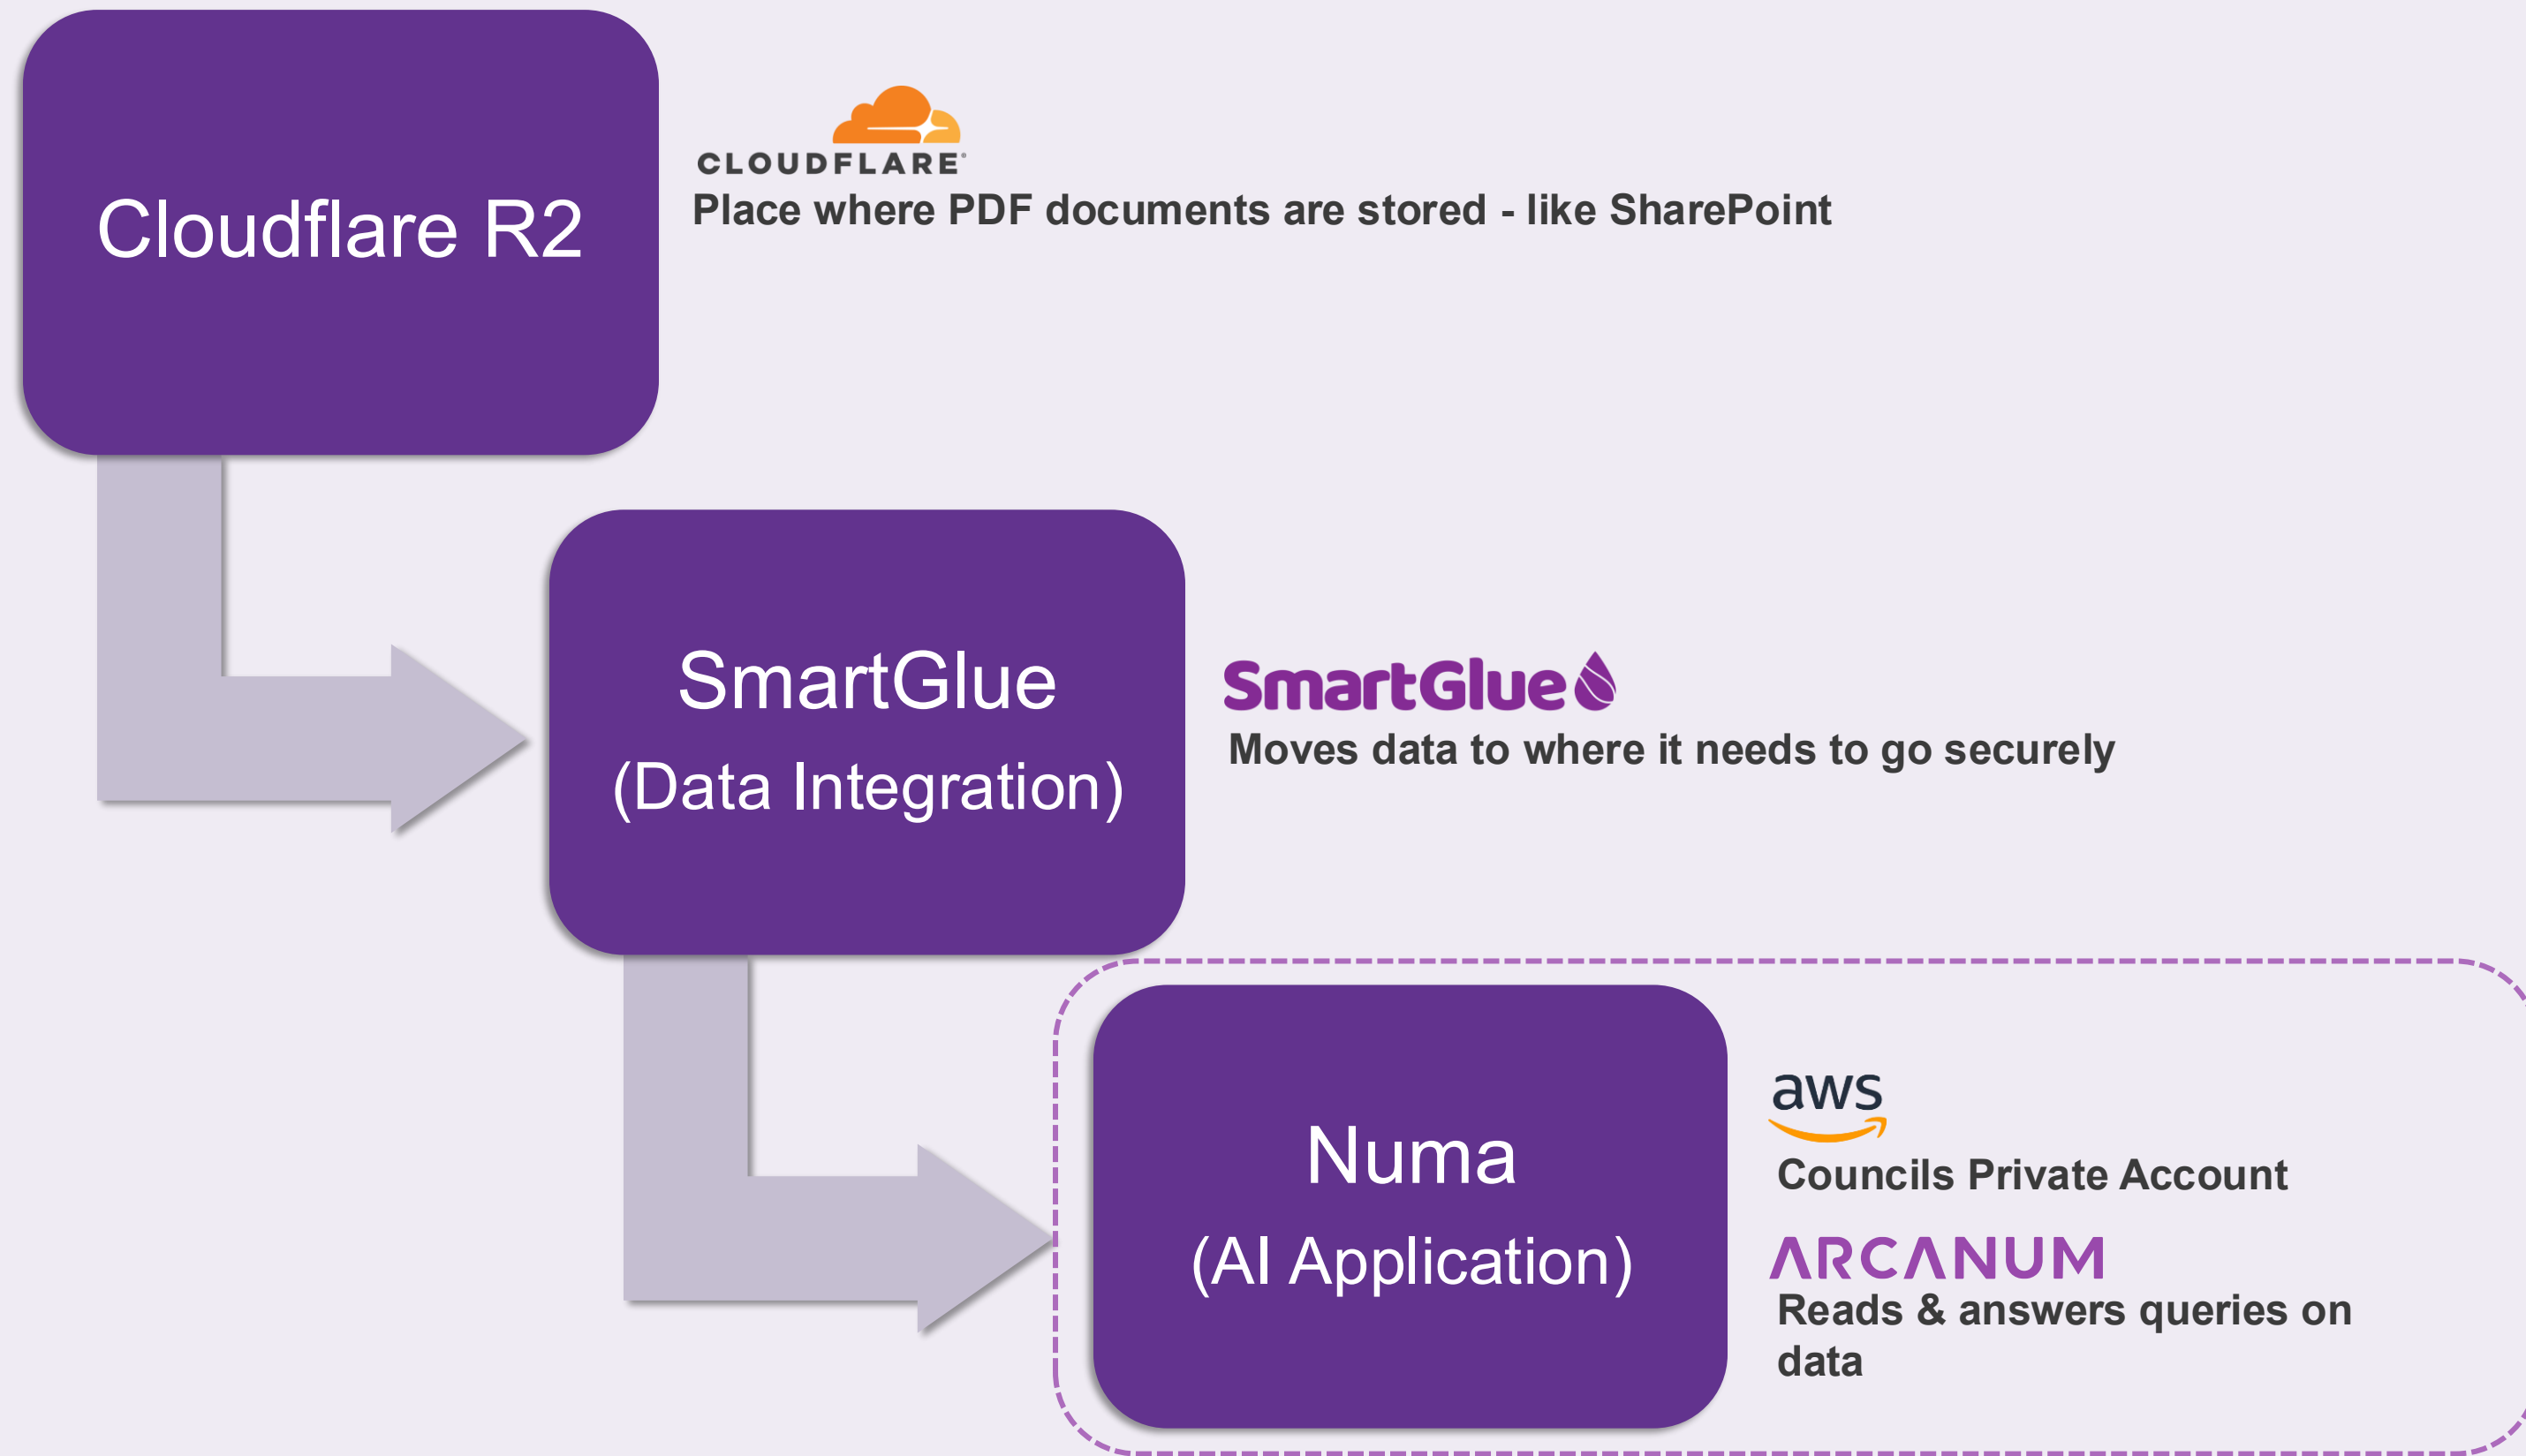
Cloudflare R2

CLOUDFLARE
Place where PDF documents are stored - like SharePoint

SmartGlue
(Data Integration)

SmartGlue
Moves data to where it needs to go securely

Numa
(AI Application)

aws
Councils Private Account

ARCANUM
Reads & answers queries on data